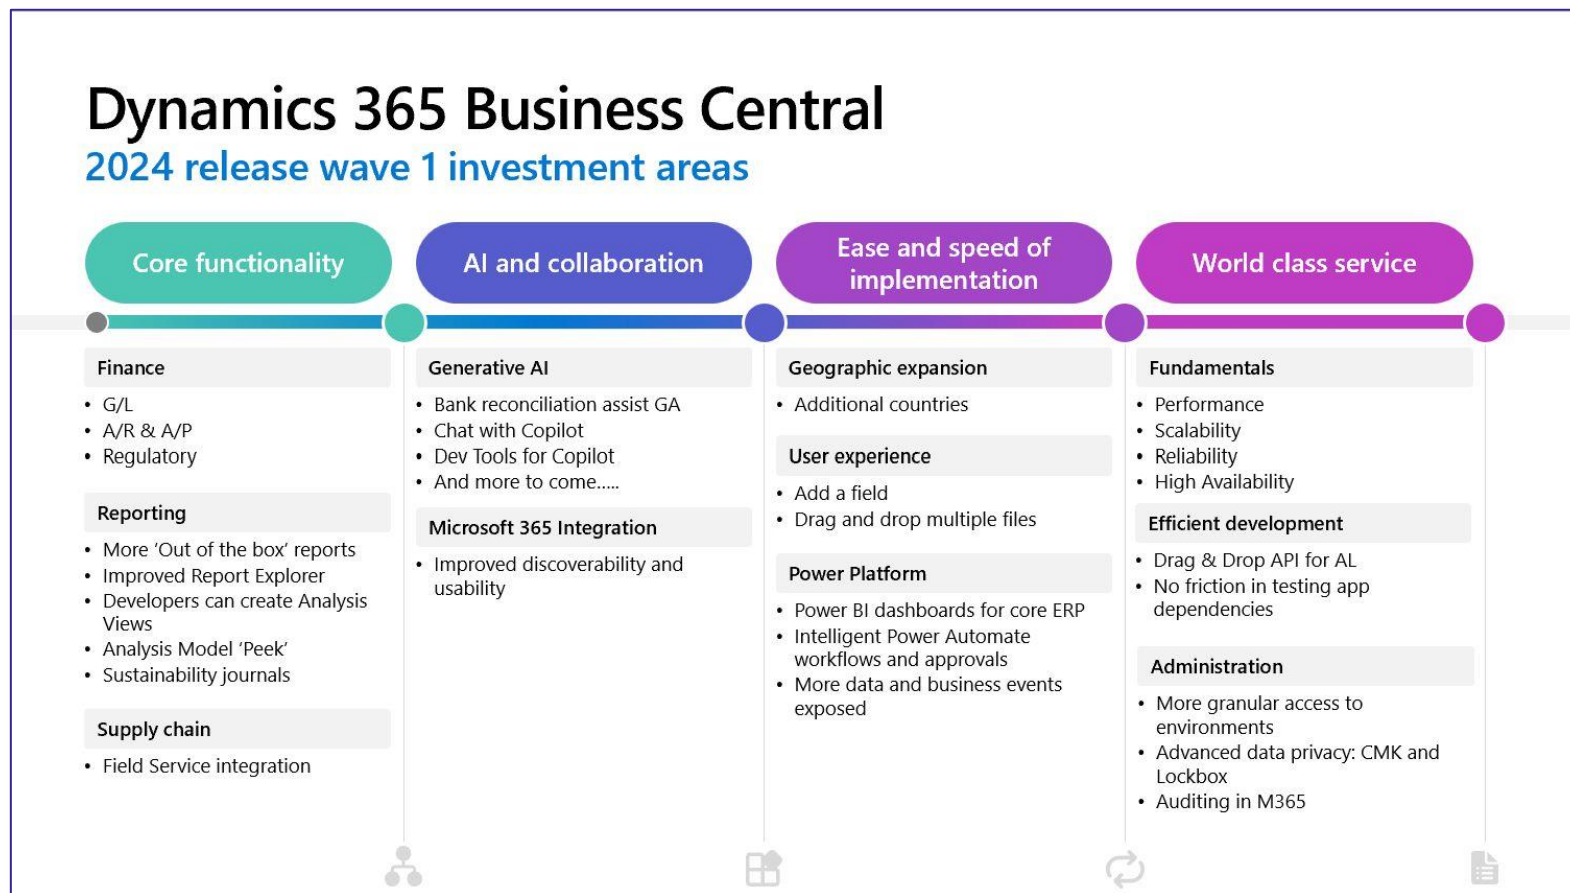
Dynamics 365 Business Central
2024 release wave 1 investment areas

Core functionality

Finance
• G/L
• A/R & A/P
• Regulatory

Reporting
• More 'Out of the box' reports
• Improved Report Explorer
• Developers can create Analysis Views
• Analysis Model 'Peek'
• Sustainability journals

Supply chain
• Field Service integration

AI and collaboration

Generative AI
• Bank reconciliation assist GA
• Chat with Copilot
• Dev Tools for Copilot
• And more to come.....

Microsoft 365 Integration
• Improved discoverability and usability

Ease and speed of implementation

Geographic expansion
• Additional countries

User experience
• Add a field
• Drag and drop multiple files

Power Platform
• Power BI dashboards for core ERP
• Intelligent Power Automate workflows and approvals
• More data and business events exposed

World class service

Fundamentals
• Performance
• Scalability
• Reliability
• High Availability

Efficient development
• Drag & Drop API for AL
• No friction in testing app dependencies

Administration
• More granular access to environments
• Advanced data privacy: CMK and Lockbox
• Auditing in M365